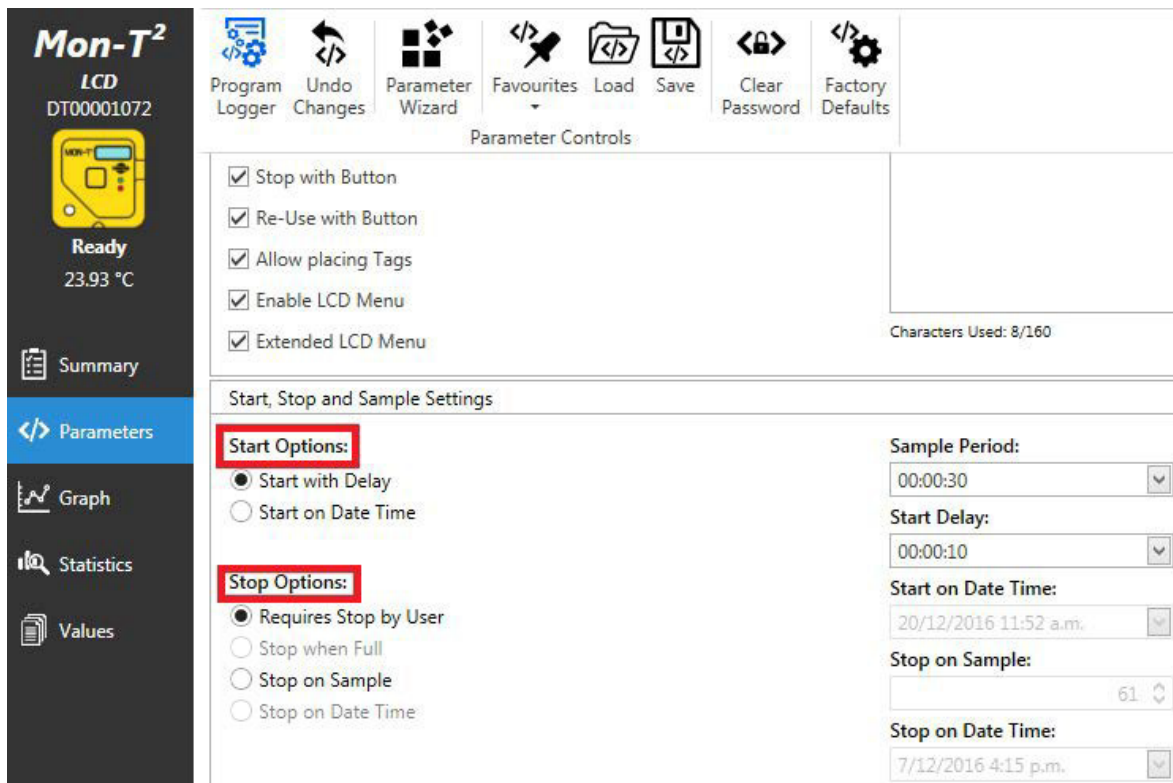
Mon-T$^2$
LCD
DT00001072

MON-T

Ready
23.93 °C

Summary

Parameters

Graph

Statistics

Values

Program Logger
Undo Changes
Parameter Wizard
Favourites
Load
Save
Clear Password
Factory Defaults

Parameter Controls

☑ Stop with Button
☑ Re-Use with Button
☑ Allow placing Tags
☑ Enable LCD Menu
☑ Extended LCD Menu

Characters Used: 8/160

Start, Stop and Sample Settings

Start Options:
Start with Delay
Start on Date Time

Stop Options:
Requires Stop by User
Stop when Full
Stop on Sample
Stop on Date Time

Sample Period:
00:00:30
Start Delay:
00:00:10
Start on Date Time:
20/12/2016 11:52 a.m.
Stop on Sample:
61
Stop on Date Time:
7/12/2016 4:15 p.m.